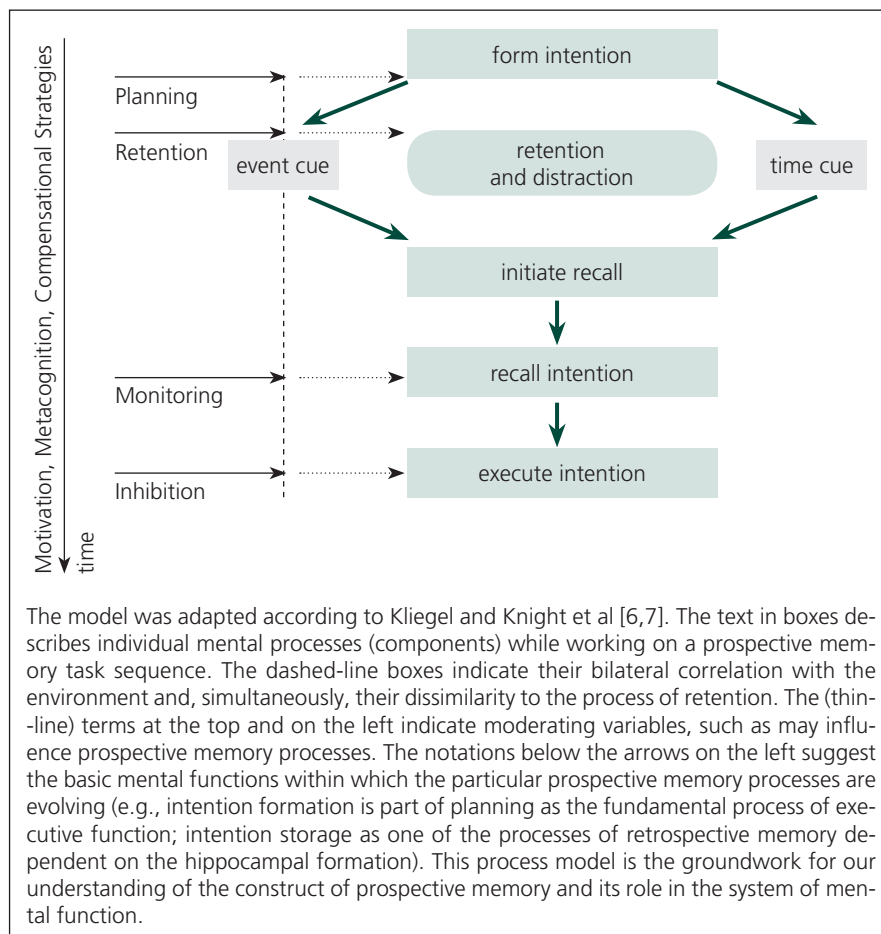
Motivation, Metacognition, Compensational Strategies

time

Planning

Retention

Monitoring

Inhibition

form intention

event cue

retention and distraction

time cue

initiate recall

recall intention

execute intention

The model was adapted according to Kliegel and Knight et al [6,7]. The text in boxes describes individual mental processes (components) while working on a prospective memory task sequence. The dashed-line boxes indicate their bilateral correlation with the environment and, simultaneously, their dissimilarity to the process of retention. The (thin-line) terms at the top and on the left indicate moderating variables, such as may influence prospective memory processes. The notations below the arrows on the left suggest the basic mental functions within which the particular prospective memory processes are evolving (e.g., intention formation is part of planning as the fundamental process of executive function; intention storage as one of the processes of retrospective memory dependent on the hippocampal formation). This process model is the groundwork for our understanding of the construct of prospective memory and its role in the system of mental function.